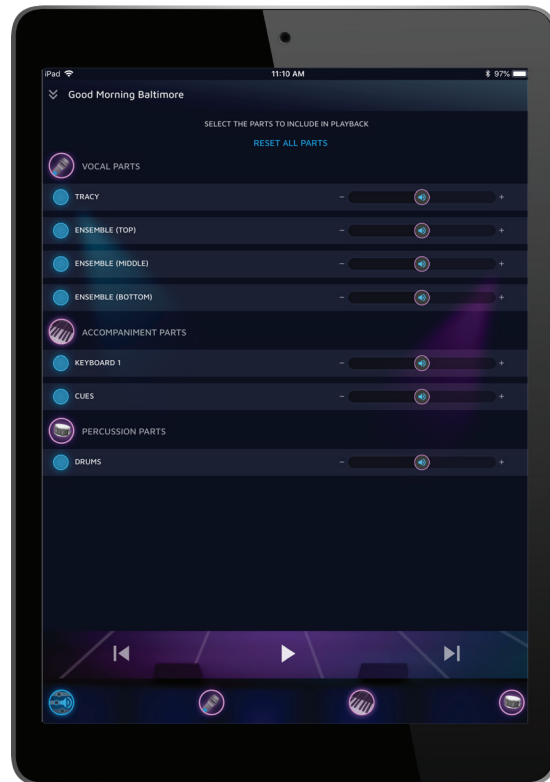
iPad 11:10 AM 97%

Good Morning Baltimore

SELECT THE PARTS TO INCLUDE IN PLAYBACK

RESET ALL PARTS

VOCAL PARTS

TRACY – +

ENSEMBLE (TOP) – +

ENSEMBLE (MIDDLE) – +

ENSEMBLE (BOTTOM) – +

ACCOMPANIMENT PARTS

KEYBOARD 1 – +

CUES – +

PERCUSSION PARTS

DRUMS – +